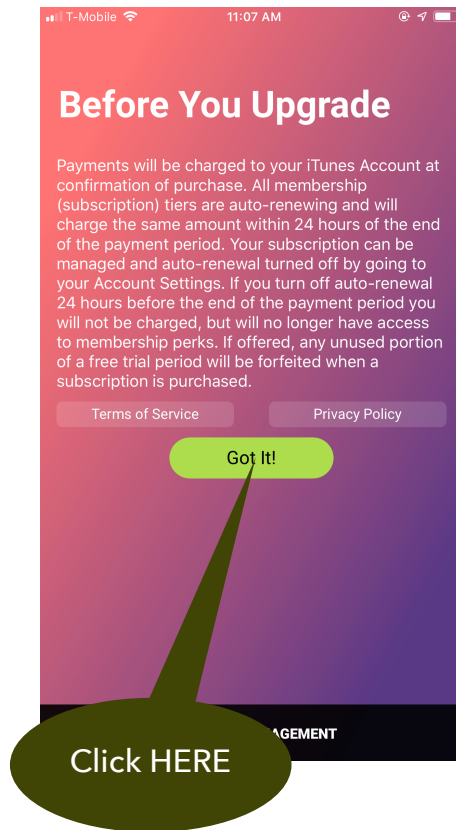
T-Mobile 11:07 AM

Before You Upgrade

Payments will be charged to your iTunes Account at confirmation of purchase. All membership (subscription) tiers are auto-renewing and will charge the same amount within 24 hours of the end of the payment period. Your subscription can be managed and auto-renewal turned off by going to your Account Settings. If you turn off auto-renewal 24 hours before the end of the payment period you will not be charged, but will no longer have access to membership perks. If offered, any unused portion of a free trial period will be forfeited when a subscription is purchased.

Terms of Service

Privacy Policy

Got It!

AGEMENT

Click HERE